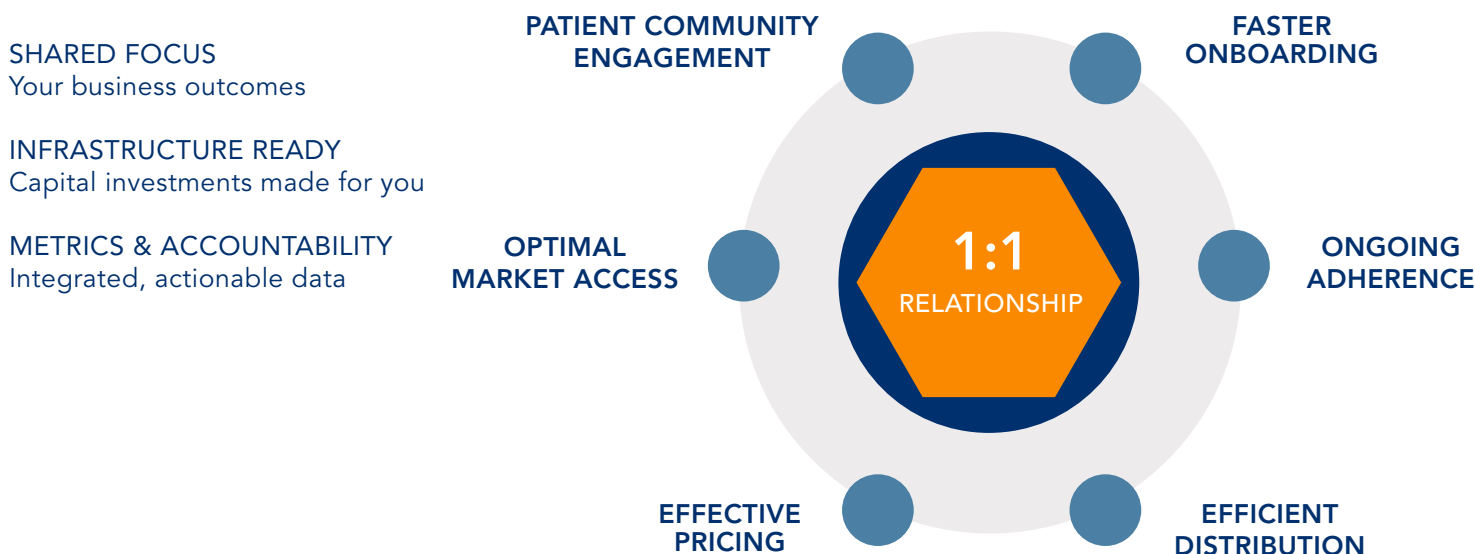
SHARED FOCUS
Your business outcomes

INFRASTRUCTURE READY
Capital investments made for you

METRICS & ACCOUNTABILITY
Integrated, actionable data

PATIENT COMMUNITY ENGAGEMENT

FASTER ONBOARDING

OPTIMAL MARKET ACCESS

1:1
RELATIONSHIP

ONGOING ADHERENCE

EFFECTIVE PRICING

EFFICIENT DISTRIBUTION